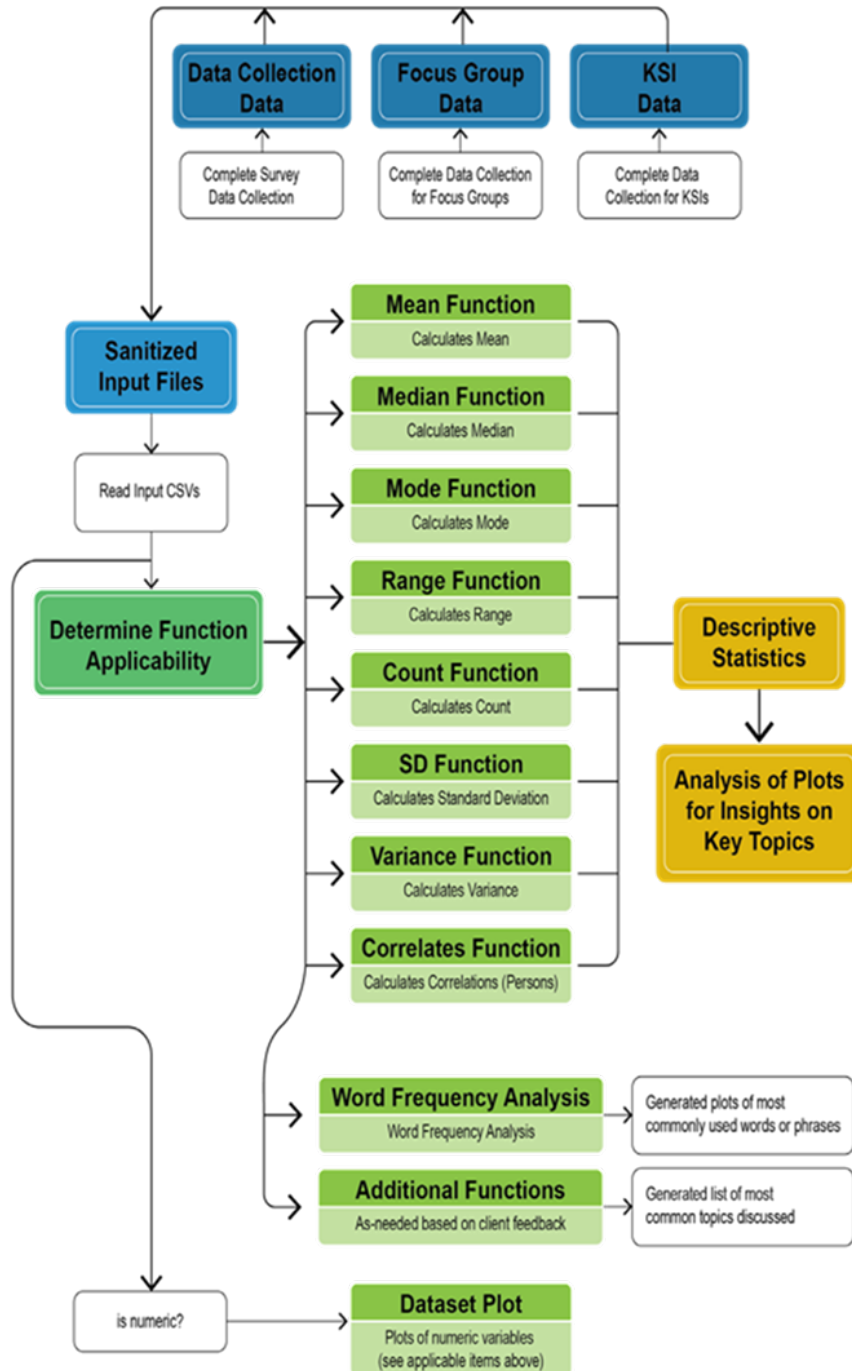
Data Collection Data

Focus Group Data

KSI Data

Complete Survey Data Collection

Complete Data Collection for Focus Groups

Complete Data Collection for KSIs

Sanitized Input Files

Read Input CSVs

Determine Function Applicability

Mean Function
Calculates Mean

Median Function
Calculates Median

Mode Function
Calculates Mode

Range Function
Calculates Range

Count Function
Calculates Count

SD Function
Calculates Standard Deviation

Variance Function
Calculates Variance

Correlates Function
Calculates Correlations (Persons)

Descriptive Statistics

Analysis of Plots for Insights on Key Topics

Word Frequency Analysis
Word Frequency Analysis

Generated plots of most commonly used words or phrases

Additional Functions
As-needed based on client feedback

Generated list of most common topics discussed

is numeric?

Dataset Plot
Plots of numeric variables (see applicable items above)